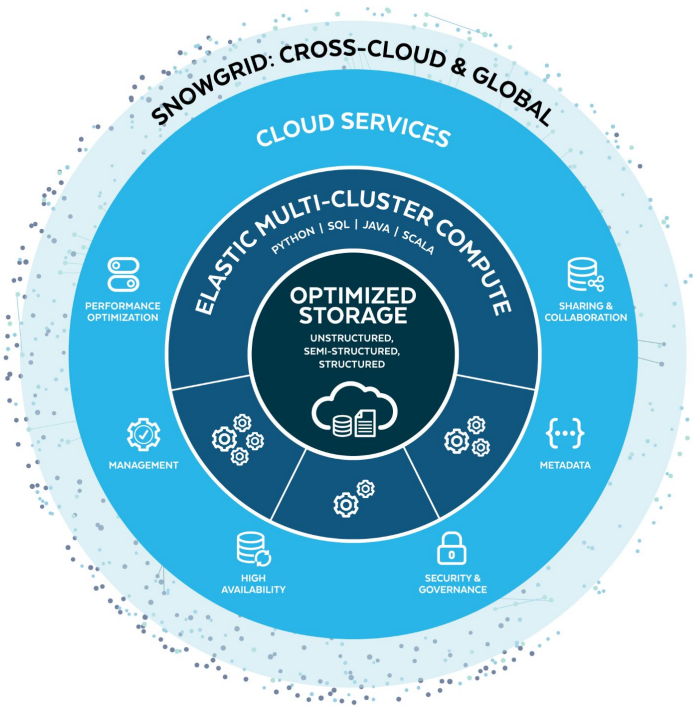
SNOWGRID: CROSS-CLOUD & GLOBAL

CLOUD SERVICES

ELASTIC MULTI-CLUSTER COMPUTE

PYTHON | SQL | JAVA | SCALA

OPTIMIZED STORAGE

UNSTRUCTURED, SEMI-STRUCTURED, STRUCTURED

PERFORMANCE OPTIMIZATION

SHARING & COLLABORATION

MANAGEMENT

{...}

METADATA

HIGH AVAILABILITY

SECURITY & GOVERNANCE